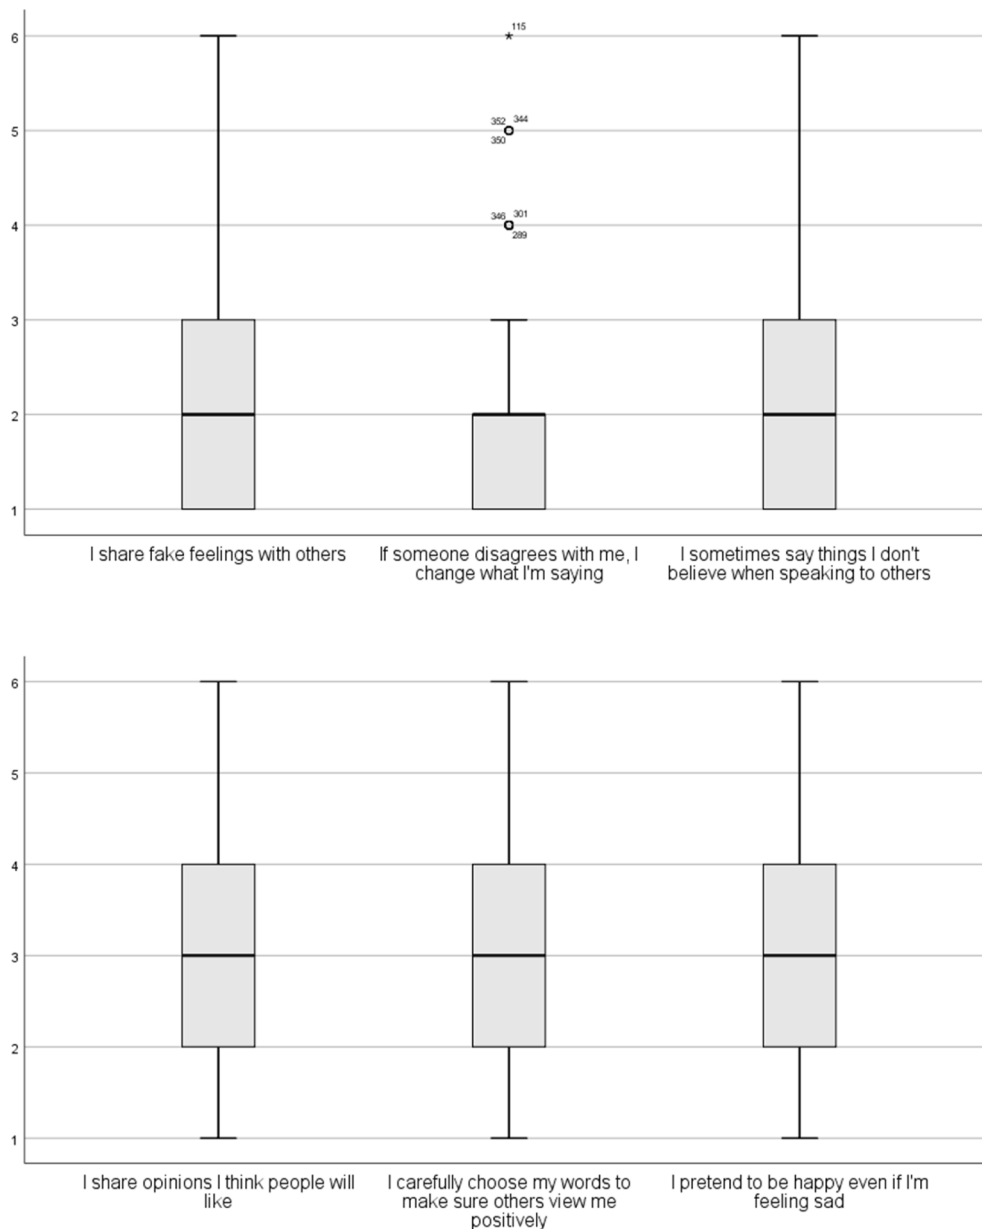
6
5
4
3
2
1

115
352 344
350
346 301
289

I share fake feelings with others

If someone disagrees with me, I change what I'm saying

I sometimes say things I don't believe when speaking to others

6
5
4
3
2
1

I share opinions I think people will like

I carefully choose my words to make sure others view me positively

I pretend to be happy even if I'm feeling sad